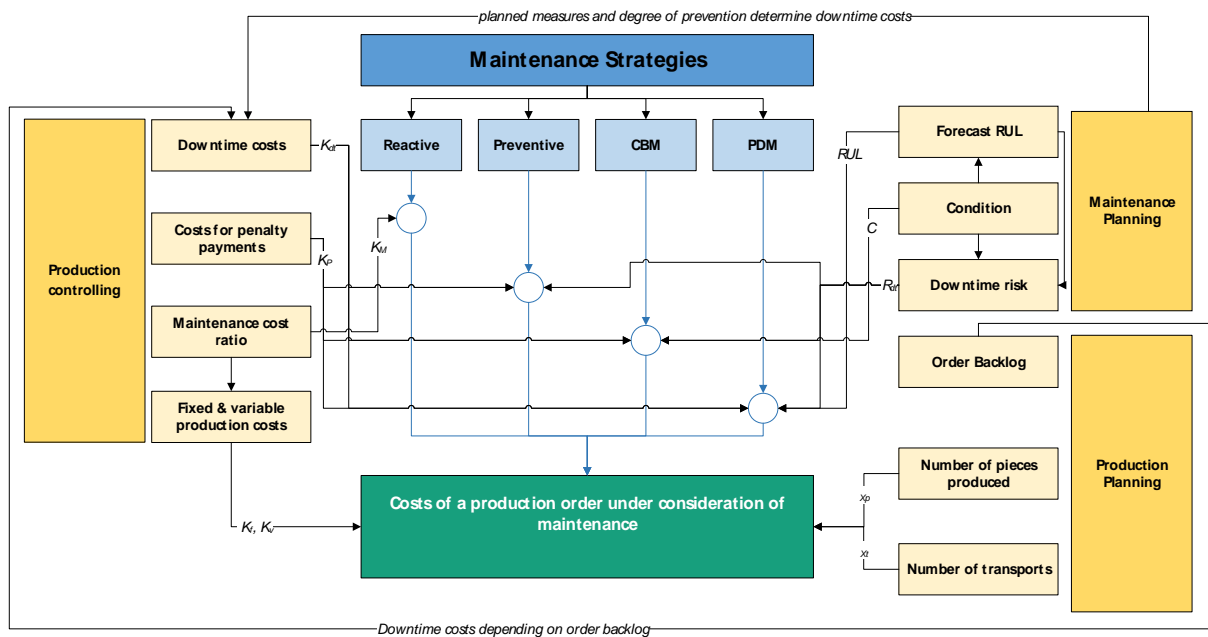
planned measures and degree of prevention determine downtime costs

Maintenance Strategies

Production controlling

Downtime costs

$K_d$

Reactive

Preventive

CBM

PDM

Forecast RUL

RUL

Maintenance Planning

Costs for penalty payments

$K_P$

$K_M$

C

Condition

Downtime risk

$R_{dt}$

Maintenance cost ratio

Order Backlog

Fixed & variable production costs

Production Planning

Number of pieces produced

$x_p$

$K_f$, $K_v$

Costs of a production order under consideration of maintenance

$x_t$

Number of transports

Downtime costs depending on order backlog